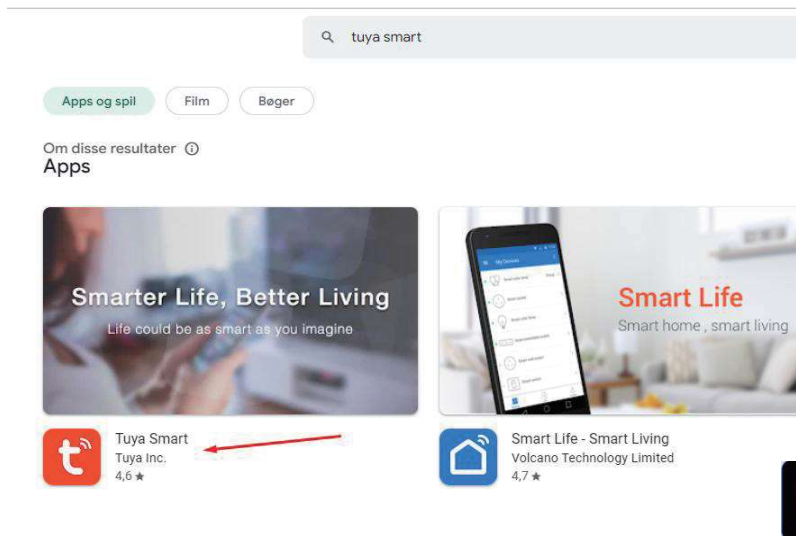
tuya smart

Apps og spil
Film
Bøger

Om disse resultater ⓘ
Apps

Smarter Life, Better Living
Life could be as smart as you imagine

Tuya Smart
Tuya Inc.
4,6 ★

Smart Life
Smart home , smart living

Smart Life - Smart Living
Volcano Technology Limited
4,7 ★